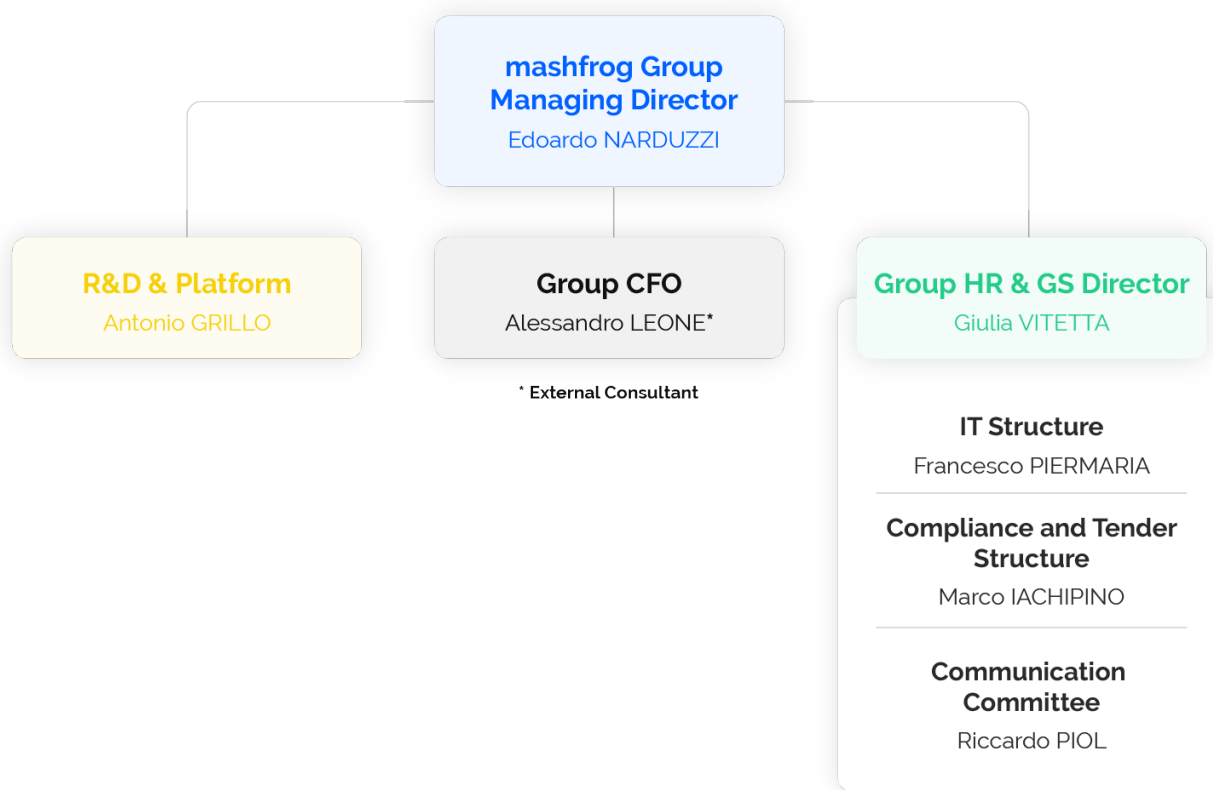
mashfrog Group Managing Director
Edoardo NARDUZZI

R&D & Platform
Antonio GRILLO

Group CFO
Alessandro LEONE*

* External Consultant

Group HR & GS Director
Giulia VITETTA

IT Structure
Francesco PIERMARIA

Compliance and Tender Structure
Marco IACHIPINO

Communication Committee
Riccardo PIOL